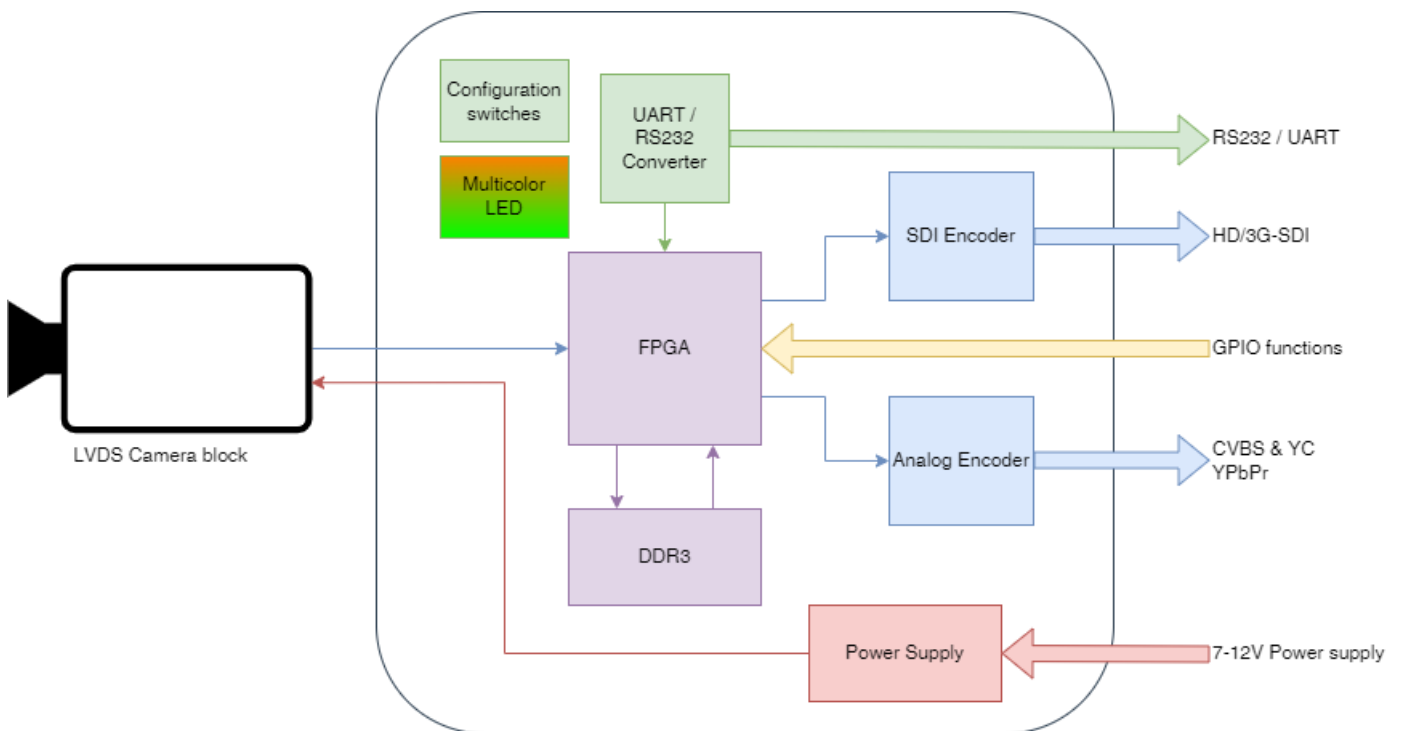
Configuration switches

Multicolor LED

UART / RS232 Converter

RS232 / UART

SDI Encoder

HD/3G-SDI

FPGA

GPIO functions

LVDS Camera block

Analog Encoder

CVBS & YC
YPbPr

DDR3

Power Supply

7-12V Power supply